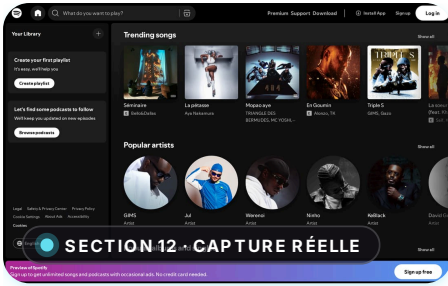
What do you want to play?

Premium Support Download

Install App Sign up Log in

Your Library

Create your first playlist
It's easy, we'll help you
Create playlist

Let's find some podcasts to follow
We'll keep you updated on new episodes
Browse podcasts

Legal Safety & Privacy Center Privacy Policy Cookies About Ads Accessibility Cookie Settings

Trending songs

Show all

Séminaire
SkiBoblDallas

La pétasse
Aya Nakamura

Mopao aye
TRIANGLE DES BERMUDES, MC YOSHI...

En Goumin
Moussa, TK

Triple S
GIMS, Soolo

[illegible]

Popular artists

Show all

GIMS
Artist

Jul
Artist

Werenoi
Artist

Ninho
Artist

Keblack
Artist

David G
Artist

SECTION 12 - CAPTURE RÉELLE

Show all

Preview of Spotify
Sign up to get unlimited songs and podcasts with occasional ads. No credit card needed.

Sign up free